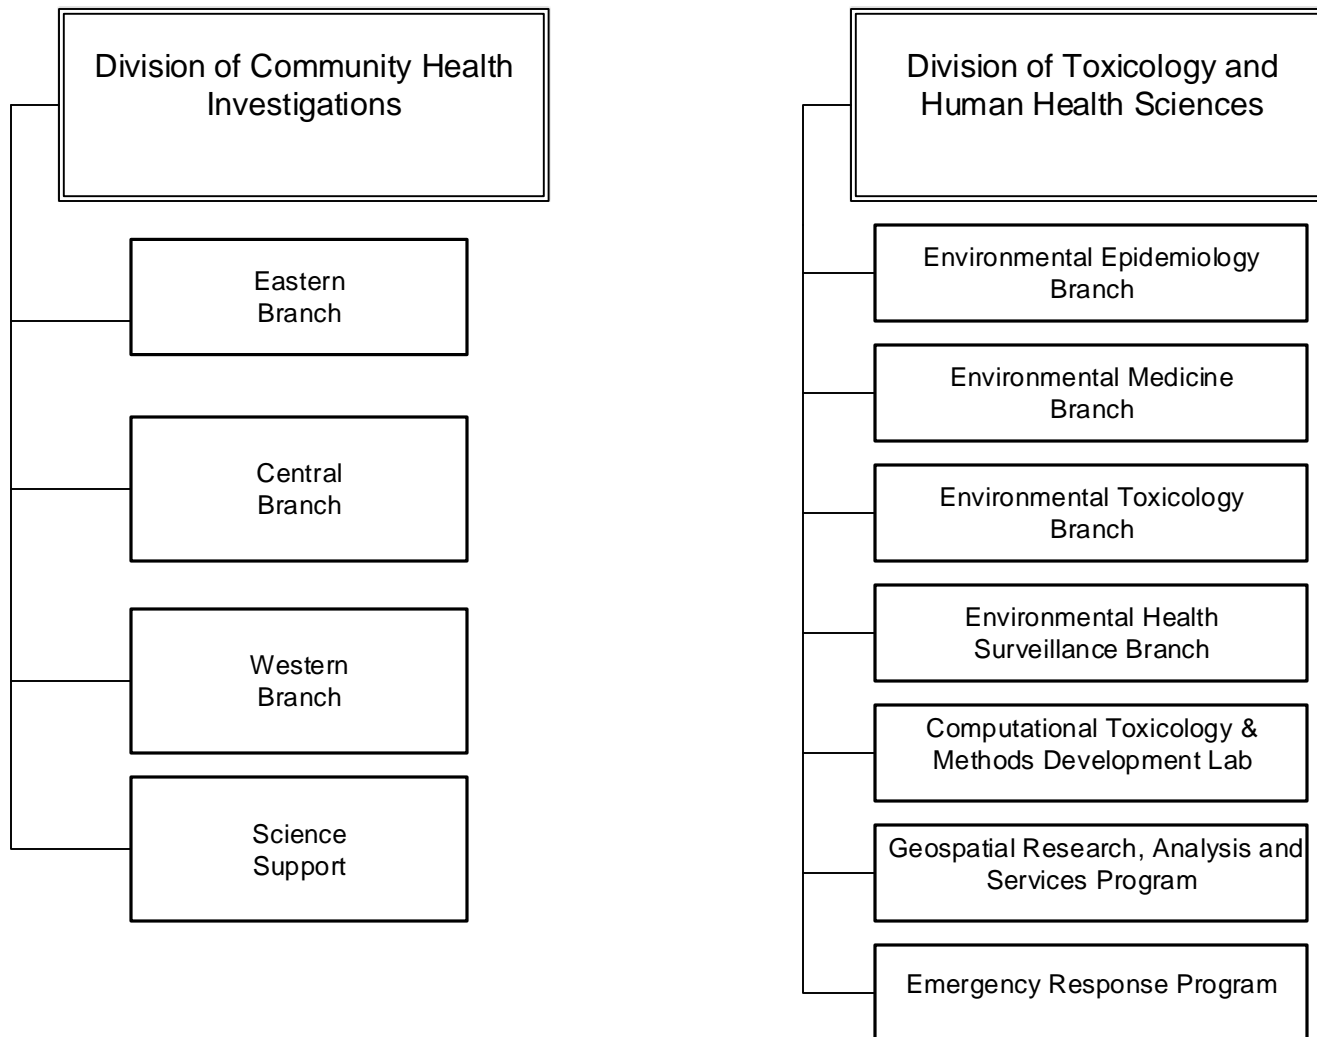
Division of Community Health Investigations

Eastern Branch

Central Branch

Western Branch

Science Support

Division of Toxicology and Human Health Sciences

Environmental Epidemiology Branch

Environmental Medicine Branch

Environmental Toxicology Branch

Environmental Health Surveillance Branch

Computational Toxicology & Methods Development Lab

Geospatial Research, Analysis and Services Program

Emergency Response Program